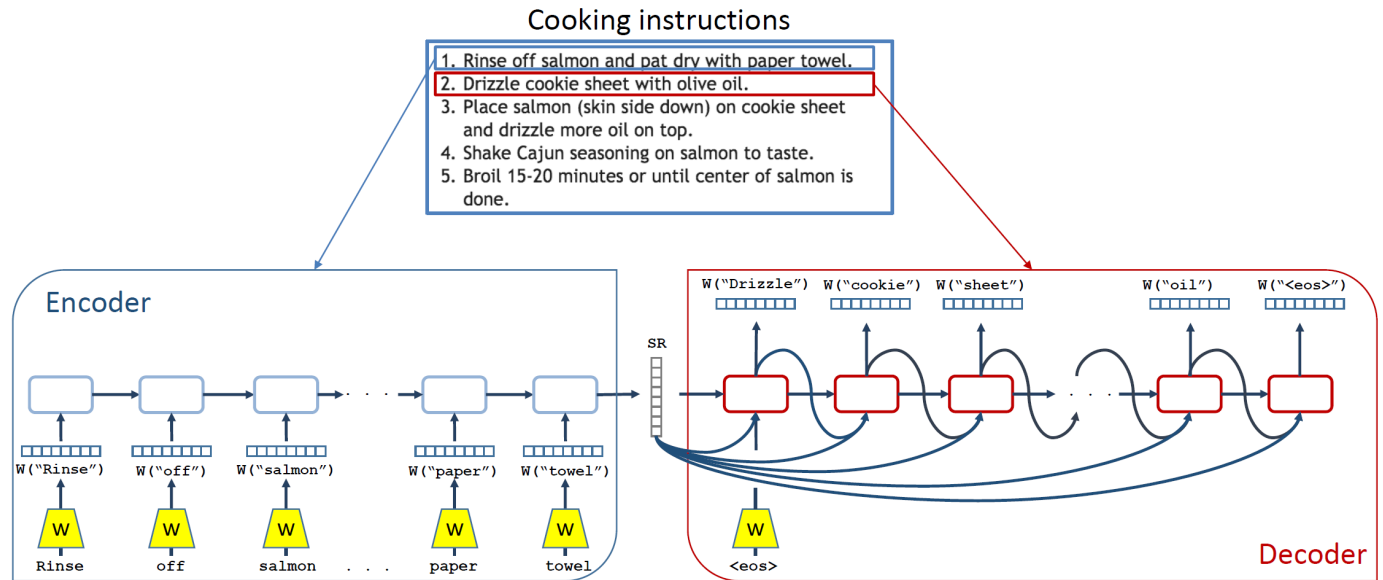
Cooking instructions

1. Rinse off salmon and pat dry with paper towel.
2. Drizzle cookie sheet with olive oil.
3. Place salmon (skin side down) on cookie sheet and drizzle more oil on top.
4. Shake Cajun seasoning on salmon to taste.
5. Broil 15-20 minutes or until center of salmon is done.

Encoder

W("Rinse") W("off") W("salmon") . . . W("paper") W("towel")

W W W W W

Rinse off salmon . . . paper towel

SR

W("Drizzle") W("cookie") W("sheet") W("oil") W("<eos>")

. . .

W

<eos>

Decoder